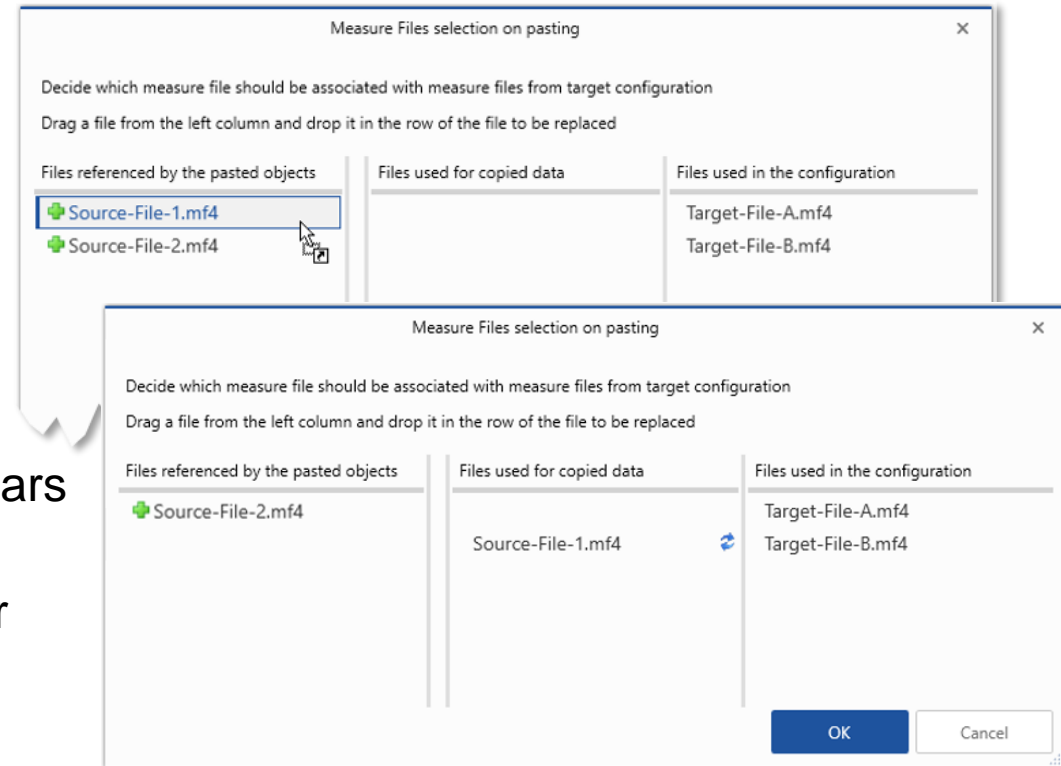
Measure Files selection on pasting

×

Decide which measure file should be associated with measure files from target configuration

Drag a file from the left column and drop it in the row of the file to be replaced

| Files referenced by the pasted objects | Files used for copied data | Files used in the configuration |
|---|---|---|
| Source-File-1.mf4 | | Target-File-A.mf4 |
| Source-File-2.mf4 | | Target-File-B.mf4 |

Measure Files selection on pasting

×

Decide which measure file should be associated with measure files from target configuration

Drag a file from the left column and drop it in the row of the file to be replaced

| Files referenced by the pasted objects | Files used for copied data | Files used in the configuration |
|---|---|---|
| Source-File-2.mf4 | | Target-File-A.mf4 |
| | Source-File-1.mf4 | Target-File-B.mf4 |

OK

Cancel

ars

r